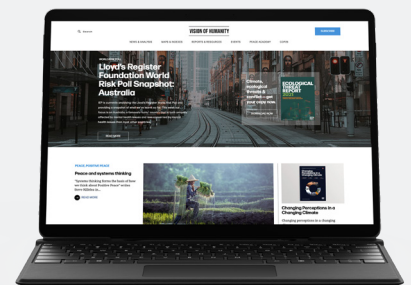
VISION OF HUMANITY

SUBSCRIBE

Lloyd's Register Foundation World Risk Poll Snapshot: Australia

Climate, ecological threats & conflict – get your copy now.

ECOLOGICAL THREAT REPORT

POSITIVE PEACE

Peace and systems thinking

READ MORE

Changing Perceptions in a Changing Climate